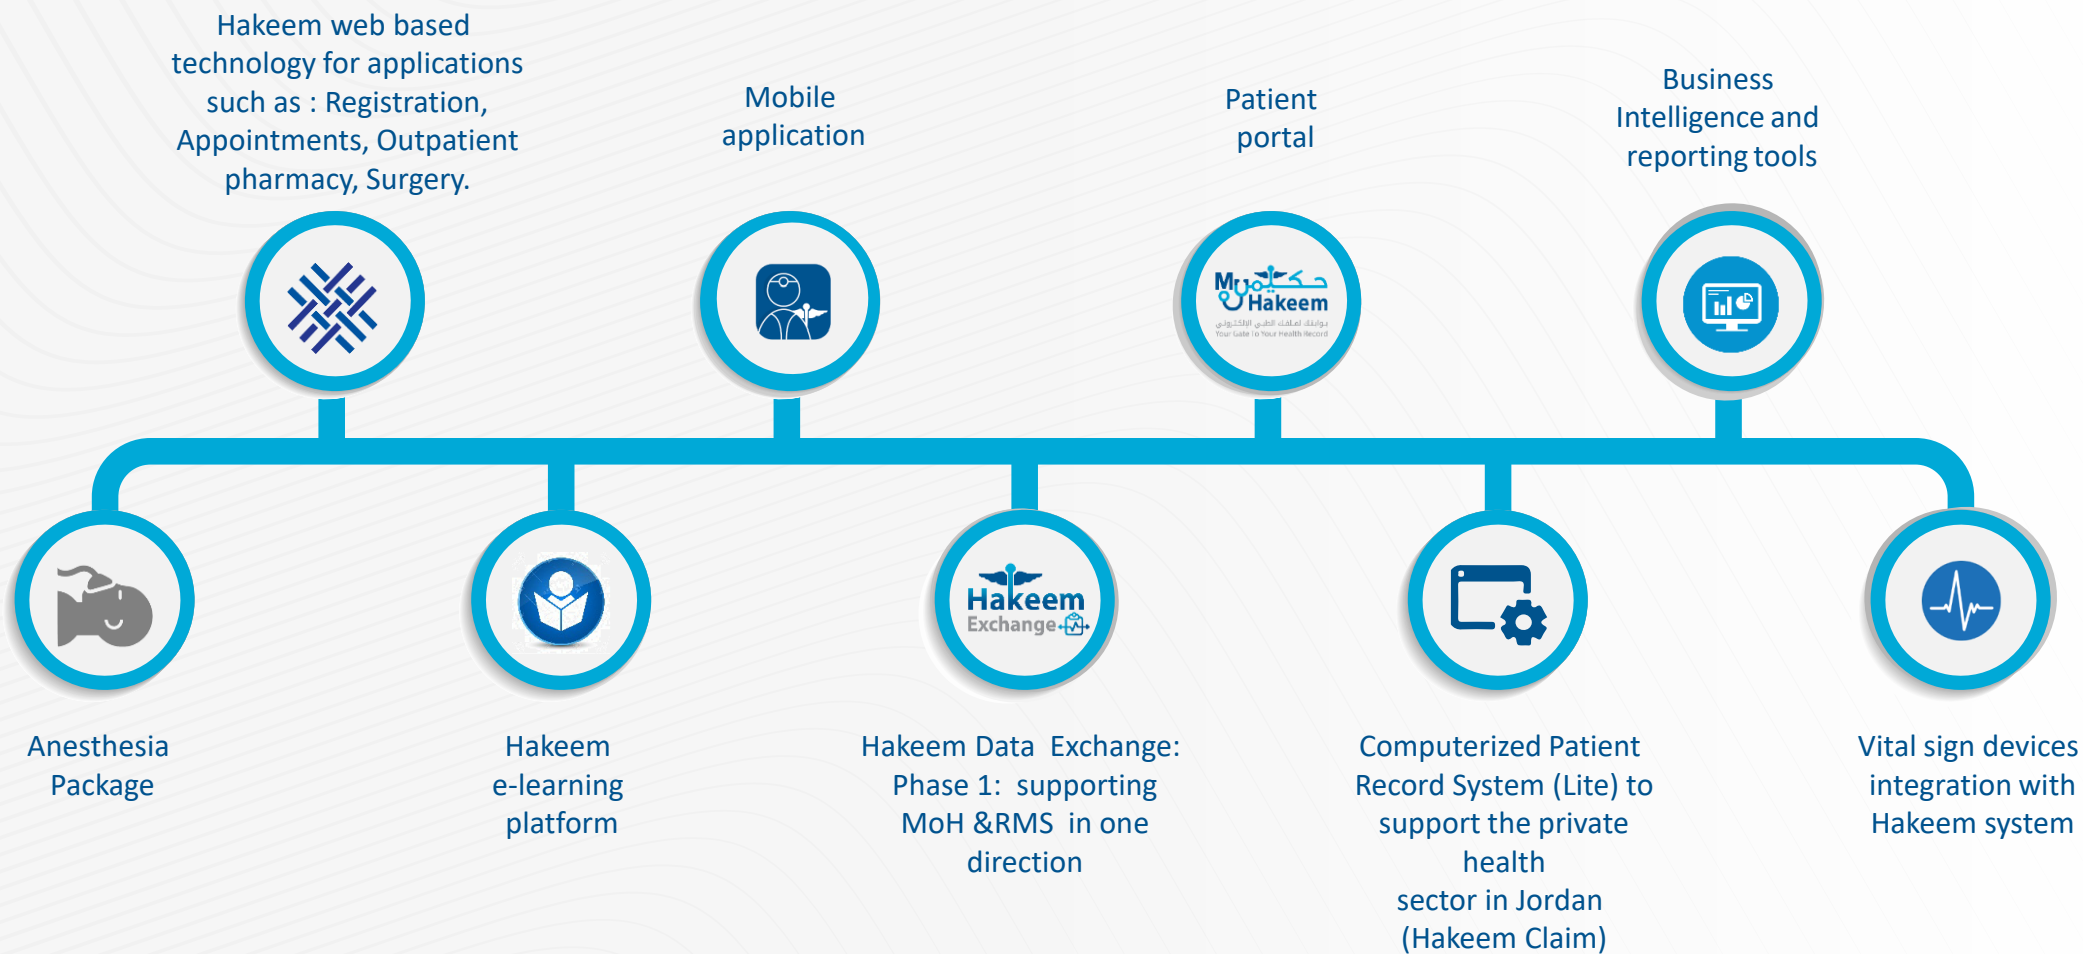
Hakeem web based technology for applications such as : Registration, Appointments, Outpatient pharmacy, Surgery.

Mobile application

Patient portal

Business Intelligence and reporting tools

My حكيم Hakeem

Your Gate to Your Health Record

Hakeem Exchange

Anesthesia Package

Hakeem e-learning platform

Hakeem Data Exchange: Phase 1: supporting MoH &RMS in one direction

Computerized Patient Record System (Lite) to support the private health sector in Jordan (Hakeem Claim)

Vital sign devices integration with Hakeem system